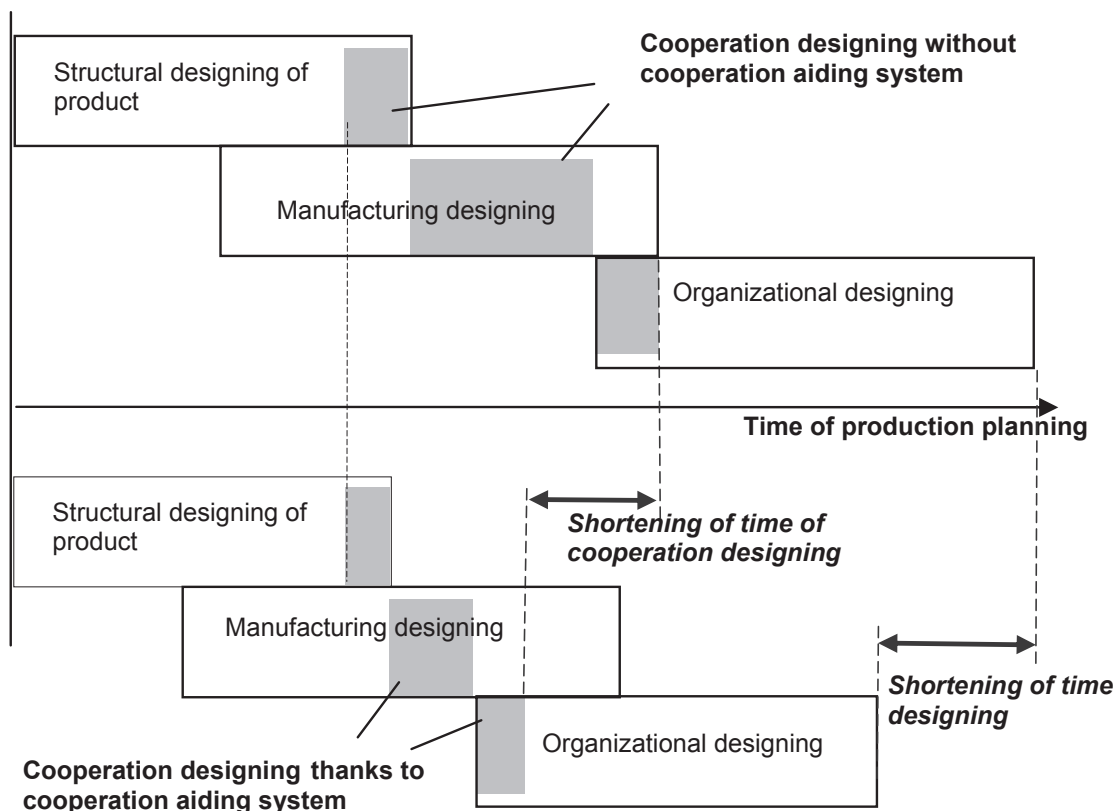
Structural designing of product

Cooperation designing without cooperation aiding system

Manufacturing designing

Organizational designing

Time of production planning

Structural designing of product

Shortening of time of cooperation designing

Manufacturing designing

Shortening of time designing

Organizational designing

Cooperation designing thanks to cooperation aiding system